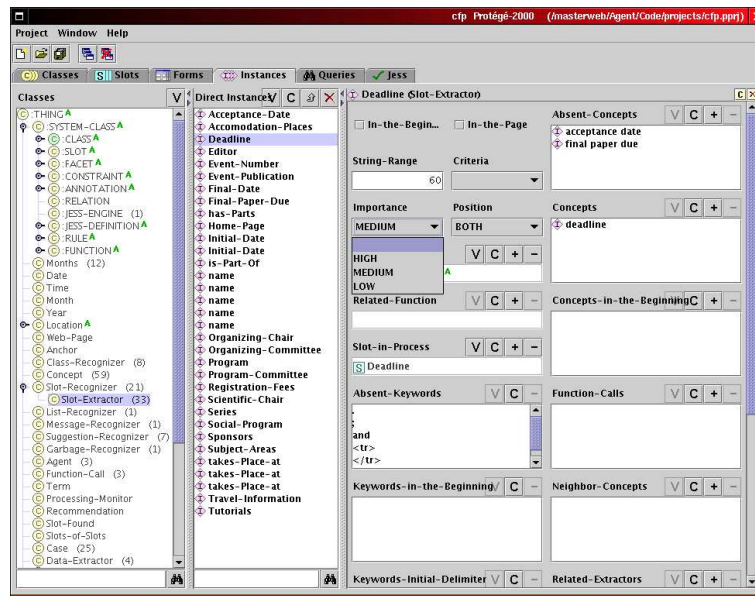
cfp Protégé-2000 (/masterweb/Agent/Code/projects/cfp.pprj)

Project Window Help

Classes | Slots | Forms | Instances | Queries | Jess

Classes
V
:THING A
:SYSTEM-CLASS A
:CLASS A
:SLOT A
:FACET A
:CONSTRAINT A
:ANNOTATION A
:RELATION
:JESS-ENGINE (1)
:JESS-DEFINITION A
:RULE A
:FUNCTION A
Months (12)
Date
Time
Month
Year
Location A
Web-Page
Anchor
Class-Recognizer (8)
Concept (59)
Slot-Recognizer (21)
Slot-Extractor (33)
List-Recognizer (1)
Message-Recognizer (1)
Suggestion-Recognizer (7)
Garbage-Recognizer (1)
Agent (3)
Function-Call (3)
Term
Processing-Monitor
Recommendation
Slot-Found
Slots-of-Slots
Case (25)
Data-Extractor (4)

Direct Instances V C
Acceptance-Date
Accomodation-Places
Deadline
Editor
Event-Number
Event-Publication
Final-Date
Final-Paper-Due
has-Parts
Home-Page
Initial-Date
Initial-Date
is-Part-Of
name
name
name
name
name
Organizing-Chair
Organizing-Committee
Program
Program-Committee
Registration-Fees
Scientific-Chair
Series
Social-Program
Sponsors
Subject-Areas
takes-Place-at
takes-Place-at
takes-Place-at
Travel-Information
Tutorials

Deadline (Slot-Extractor)
C

In-the-Begin... In-the-Page

Absent-Concepts V C + −
acceptance date
final paper due

String-Range
60
Criteria

Importance
MEDIUM
HIGH
MEDIUM
LOW

Position
BOTH

Concepts V C + −
deadline

V C + −
A

Related-Function V C + −

Concepts-in-the-Beginning C + −

Slot-in-Process V C + −
S Deadline

Absent-Keywords V C
.
;
and
<tr>
</tr>

Function-Calls V C + −

Keywords-in-the-Beginning V C −

Neighbor-Concepts V C + −

Keywords-Initial-Delimiter V C −

Related-Extractors V C + −